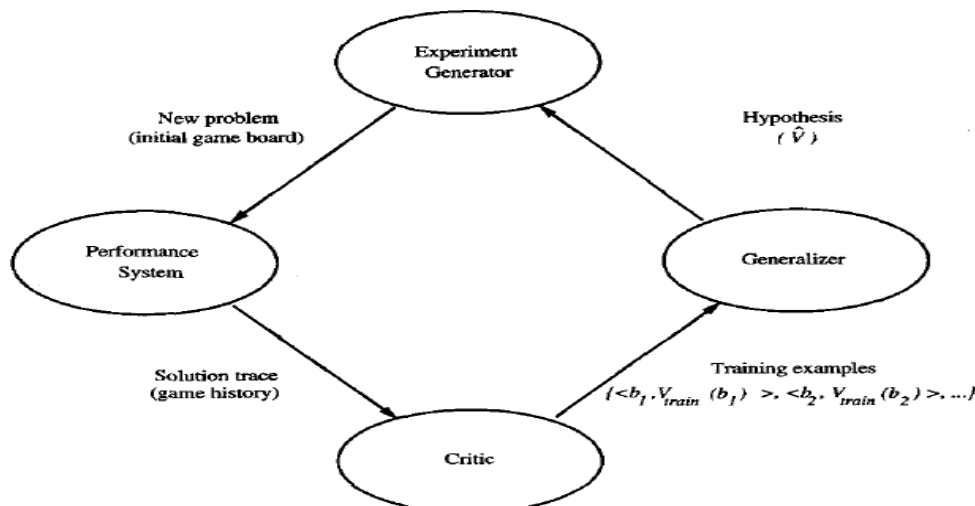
Experiment Generator

New problem (initial game board)

Hypothesis $(\hat{V})$

Performance System

Generalizer

Solution trace (game history)

Training examples $\{<b_1, V_{train}(b_1)>, <b_2, V_{train}(b_2)>, ...\}$

Critic